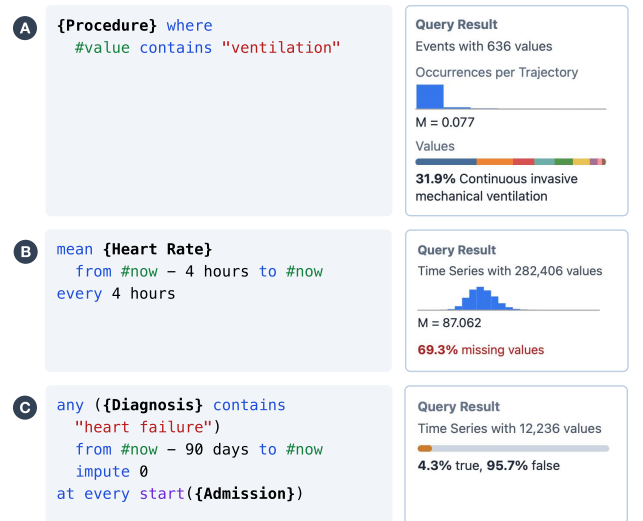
A

{Procedure} where
#value contains "ventilation"

Query Result
Events with 636 values
Occurrences per Trajectory
M = 0.077
Values
**31.9%** Continuous invasive mechanical ventilation

B

mean {Heart Rate}
from #now - 4 hours to #now
every 4 hours

Query Result
Time Series with 282,406 values
M = 87.062
**69.3%** missing values

C

any ({Diagnosis} contains
"heart failure")
from #now - 90 days to #now
impute 0
at every start({Admission})

Query Result
Time Series with 12,236 values
**4.3%** true, **95.7%** false